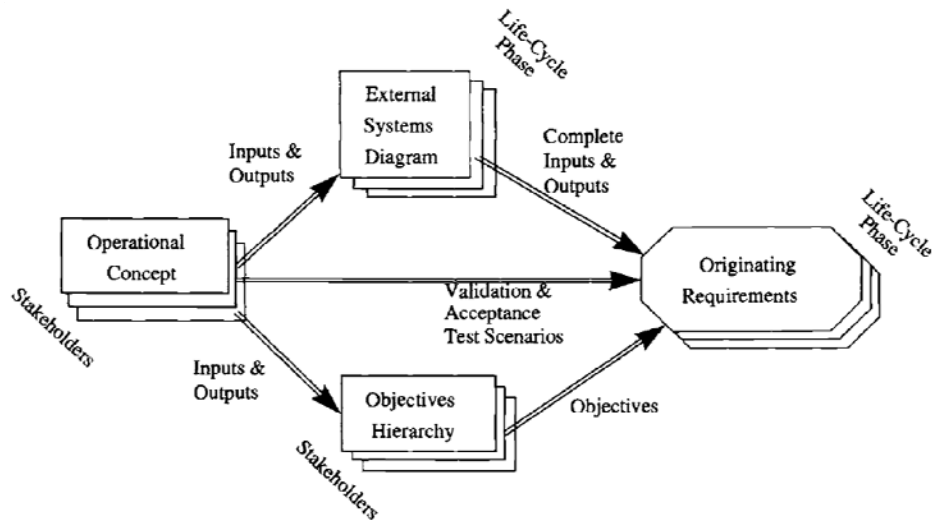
Life-Cycle Phase

External Systems Diagram

Inputs & Outputs

Complete Inputs & Outputs

Life-Cycle Phase

Operational Concept

Originating Requirements

Stakeholders

Validation & Acceptance Test Scenarios

Inputs & Outputs

Objectives Hierarchy

Objectives

Stakeholders